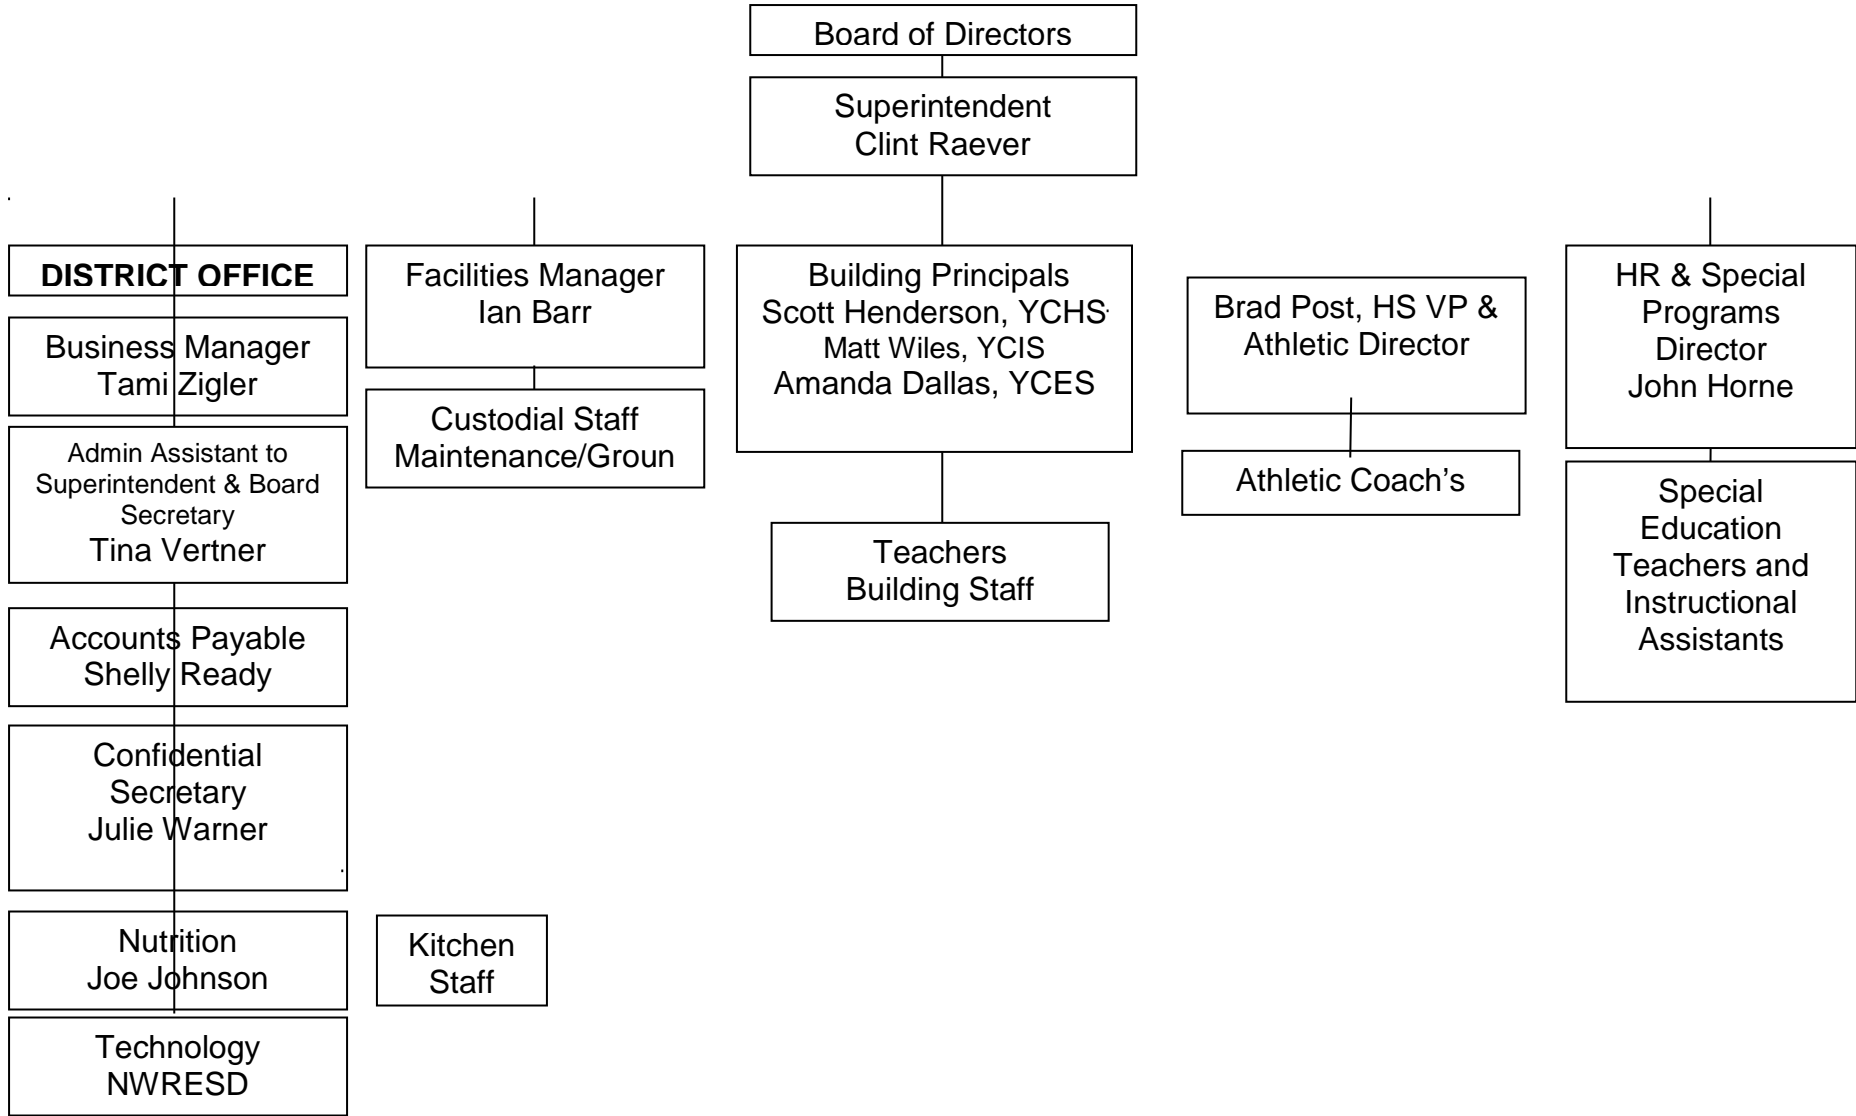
Board of Directors

Superintendent
Clint Raever

DISTRICT OFFICE

Business Manager
Tami Zigler

Admin Assistant to Superintendent & Board Secretary
Tina Vertner

Accounts Payable
Shelly Ready

Confidential Secretary
Julie Warner

Nutrition
Joe Johnson

Technology
NWRESD

Facilities Manager
Ian Barr

Custodial Staff
Maintenance/Groun

Kitchen Staff

Building Principals
Scott Henderson, YCHS
Matt Wiles, YCIS
Amanda Dallas, YCES

Teachers
Building Staff

Brad Post, HS VP & Athletic Director

Athletic Coach's

HR & Special Programs Director
John Horne

Special Education Teachers and Instructional Assistants